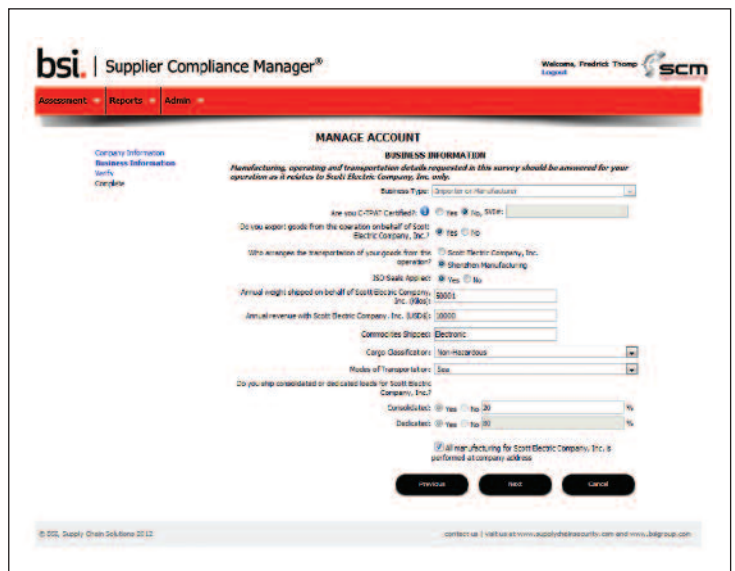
bsi. | Supplier Compliance Manager®

Welcome, Fredrick Thomp
Logout

scm

Assessment | Reports | Admin

MANAGE ACCOUNT

Company Information
Business Information
Verify
Complete

BUSINESS INFORMATION

Manufacturing, operating and transportation details requested in this survey should be answered for your operation as it relates to Scott Electric Company, Inc. only.

Business Type: Importer or Manufacturer

Are you C-TPAT Certified?: Yes No, SVI#:

Do you export goods from the operation on behalf of Scott Electric Company, Inc.?: Yes No

Who arranges the transportation of your goods from the operation?: Scott Electric Company, Inc. Shenzhen Manufacturing

ISO Seals Applied: Yes No

Annual weight shipped on behalf of Scott Electric Company, Inc. (Kilos): 50001

Annual revenue with Scott Electric Company, Inc. (USD$): 10000

Commodities Shipped: Electronic

Cargo Classification: Non-Hazardous

Modes of Transportation: Sea

Do you ship consolidated or dedicated loads for Scott Electric Company, Inc.?

Consolidated: Yes No 20 %

Dedicated: Yes No 80 %

All manufacturing for Scott Electric Company, Inc. is performed at company address

Previous Next Cancel

© BSI, Supply Chain Solutions 2012

contact us | visit us at www.supplychainsecurity.com and www.bsigroup.com